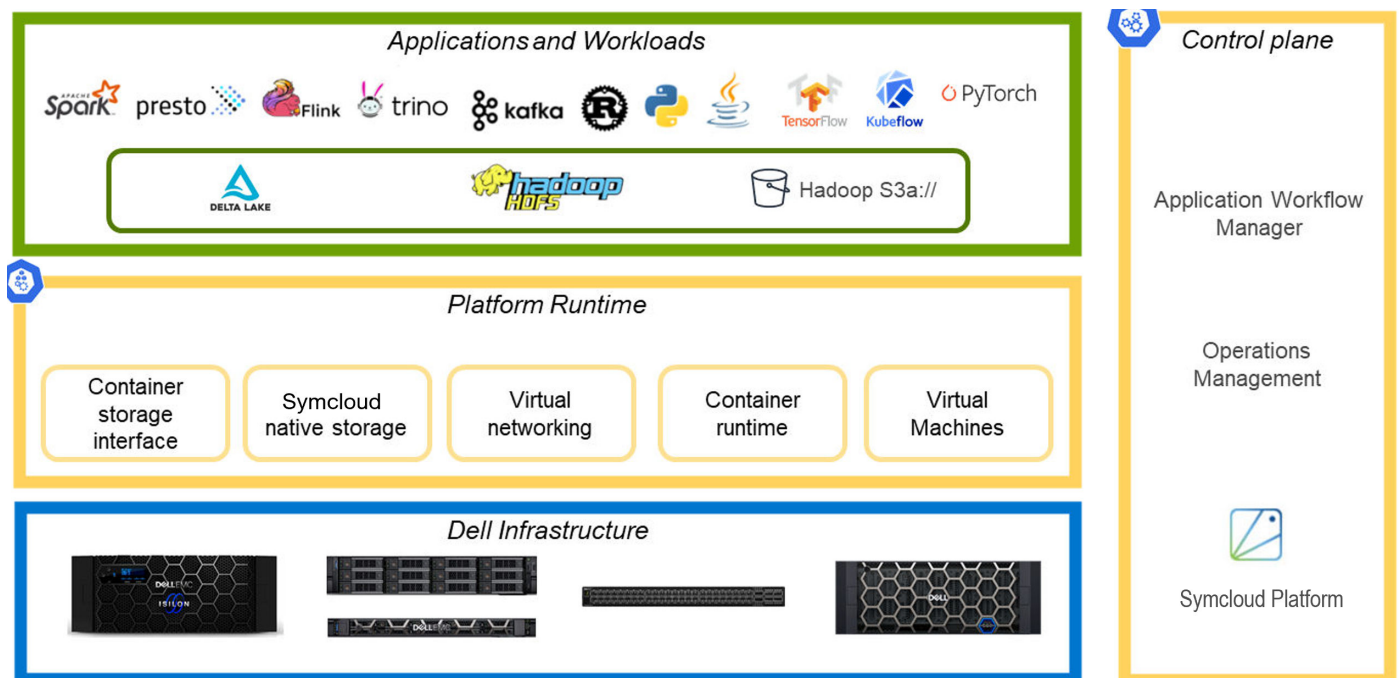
Applications and Workloads

APACHE Spark presto Flink trino kafka TensorFlow Kubeflow PyTorch

DELTA LAKE hadoop HDFS Hadoop S3a://

Platform Runtime

Container storage interface

Symcloud native storage

Virtual networking

Container runtime

Virtual Machines

Dell Infrastructure

DELL EMC ISILON

DELL EMC

DELL

Control plane

Application Workflow Manager

Operations Management

Symcloud Platform